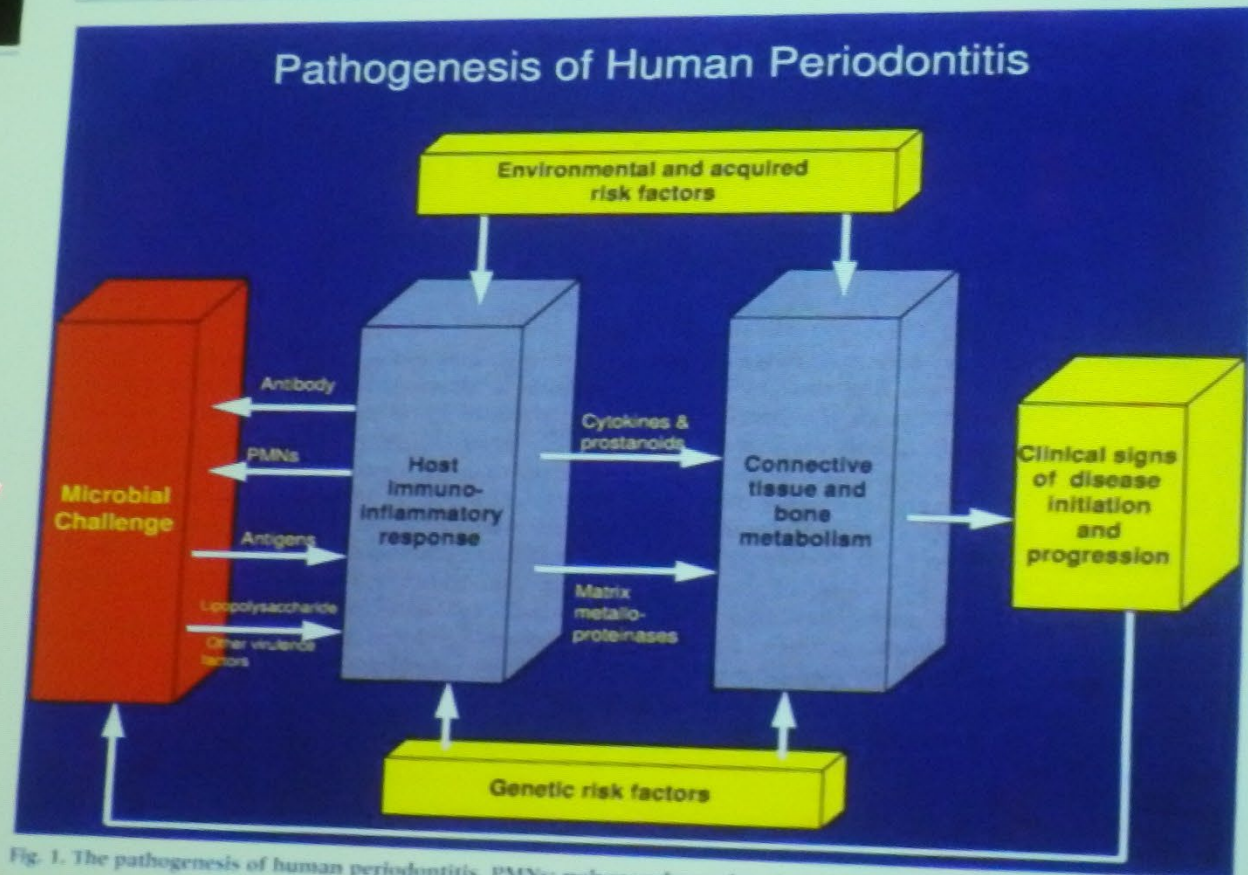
Pathogenesis of Human Periodontitis

Environmental and acquired risk factors

Microbial Challenge

Antibody

PMNs

Antigens

Lipopolysaccharide

Other virulence factors

Host immuno-inflammatory response

Cytokines & prostanoids

Matrix metallo-proteinases

Connective tissue and bone metabolism

Clinical signs of disease initiation and progression

Genetic risk factors

Fig. 1. The pathogenesis of human periodontitis. PMNs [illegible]